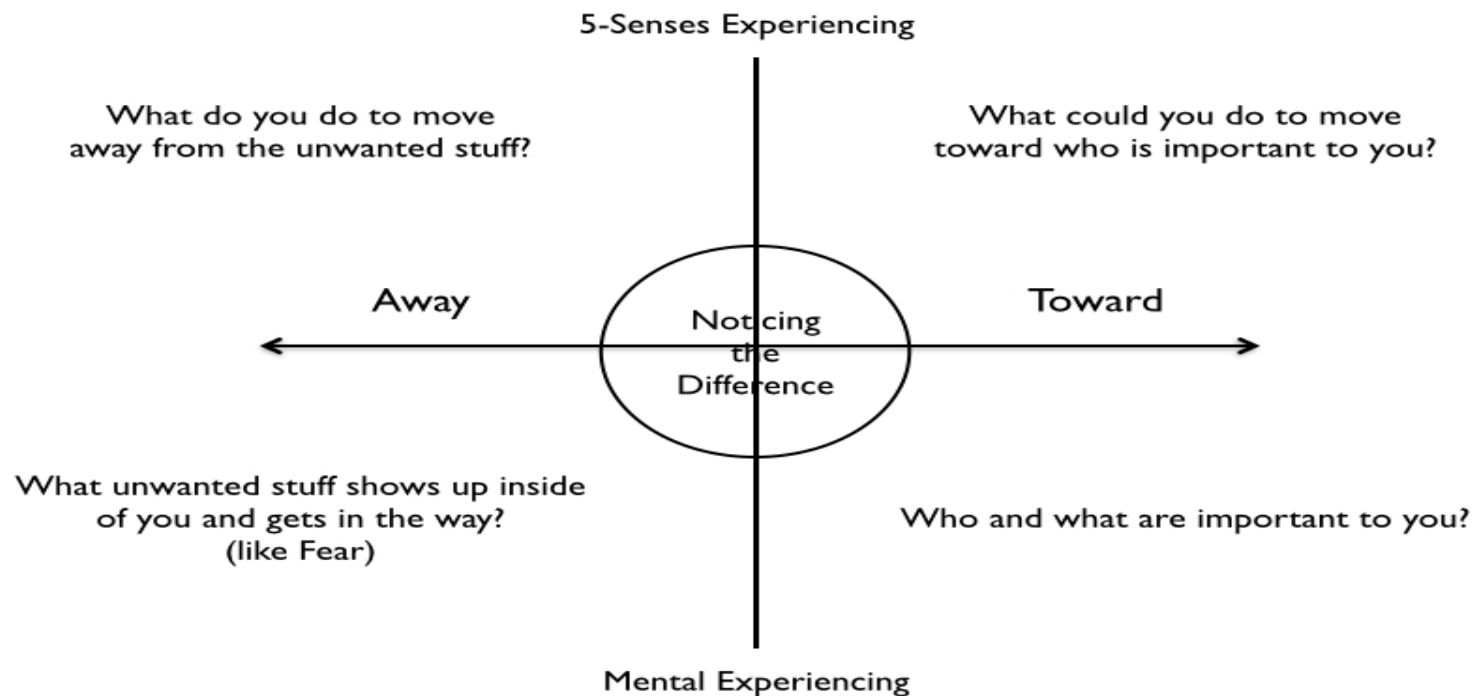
5-Senses Experiencing

What do you do to move away from the unwanted stuff?

What could you do to move toward who is important to you?

Away

Noticing the Difference

Toward

What unwanted stuff shows up inside of you and gets in the way? (like Fear)

Who and what are important to you?

Mental Experiencing